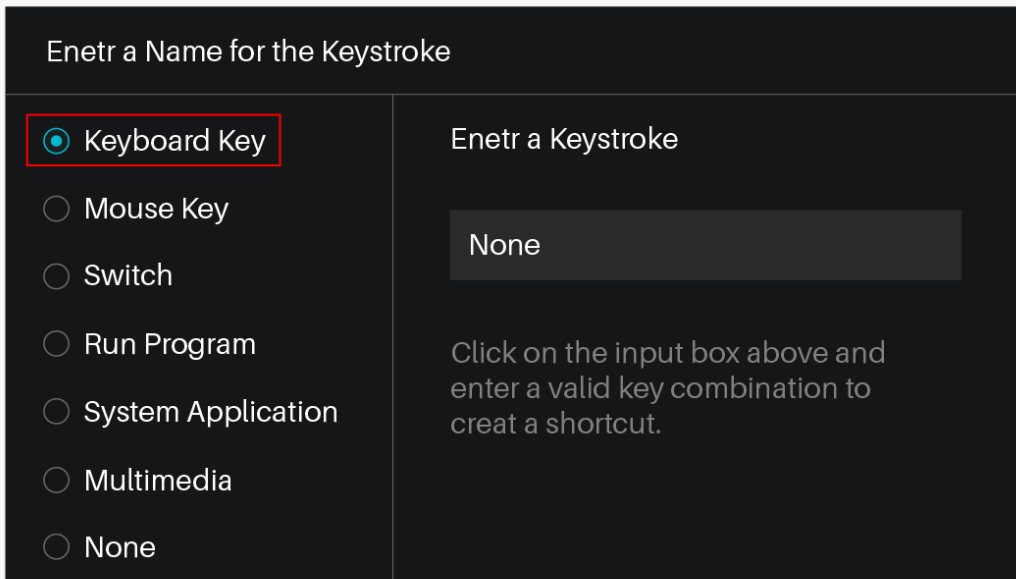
Enetr a Name for the Keystroke

Keyboard Key

Mouse Key

Switch

Run Program

System Application

Multimedia

None

Enetr a Keystroke

None

Click on the input box above and enter a valid key combination to creat a shortcut.